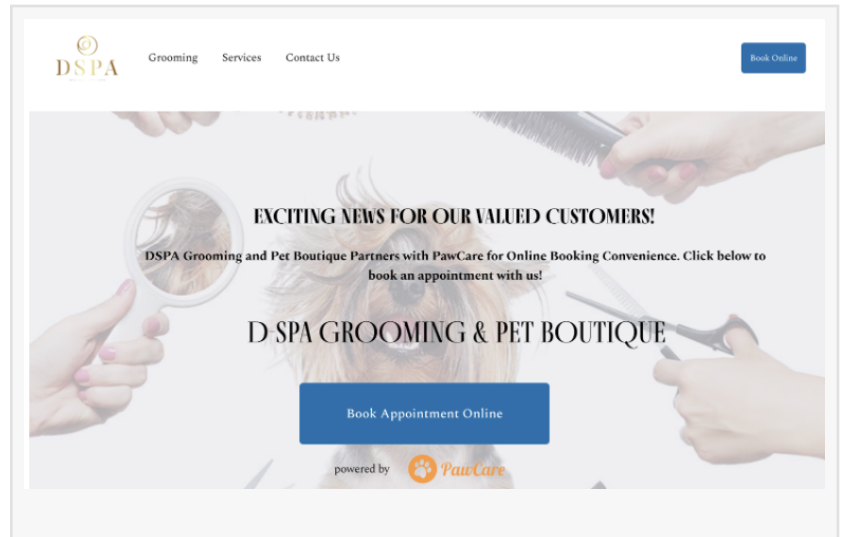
DSPA

Grooming Services Contact Us

Book Online

EXCITING NEWS FOR OUR VALUED CUSTOMERS!

DSPA Grooming and Pet Boutique Partners with PawCare for Online Booking Convenience. Click below to book an appointment with us!

D SPA GROOMING & PET BOUTIQUE

Book Appointment Online

powered by PawCare